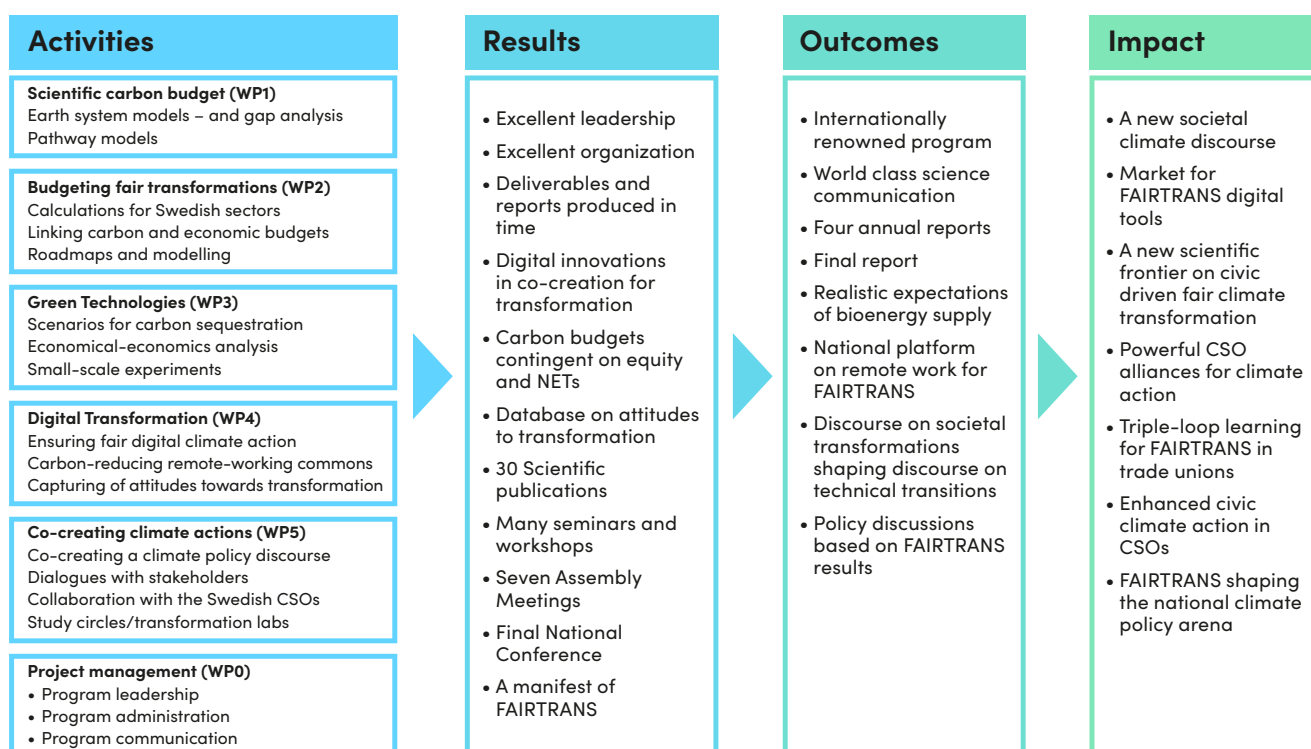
Activities

Scientific carbon budget (WP1)
Earth system models – and gap analysis
Pathway models

Budgeting fair transformations (WP2)
Calculations for Swedish sectors
Linking carbon and economic budgets
Roadmaps and modelling

Green Technologies (WP3)
Scenarios for carbon sequestration
Economical-economics analysis
Small-scale experiments

Digital Transformation (WP4)
Ensuring fair digital climate action
Carbon-reducing remote-working commons
Capturing of attitudes towards transformation

Co-creating climate actions (WP5)
Co-creating a climate policy discourse
Dialogues with stakeholders
Collaboration with the Swedish CSOs
Study circles/transformation labs

Project management (WP0)
• Program leadership
• Program administration
• Program communication

Results

• Excellent leadership
• Excellent organization
• Deliverables and reports produced in time
• Digital innovations in co-creation for transformation
• Carbon budgets contingent on equity and NETs
• Database on attitudes to transformation
• 30 Scientific publications
• Many seminars and workshops
• Seven Assembly Meetings
• Final National Conference
• A manifest of FAIRTRANS

Outcomes

• Internationally renowned program
• World class science communication
• Four annual reports
• Final report
• Realistic expectations of bioenergy supply
• National platform on remote work for FAIRTRANS
• Discourse on societal transformations shaping discourse on technical transitions
• Policy discussions based on FAIRTRANS results

Impact

• A new societal climate discourse
• Market for FAIRTRANS digital tools
• A new scientific frontier on civic driven fair climate transformation
• Powerful CSO alliances for climate action
• Triple-loop learning for FAIRTRANS in trade unions
• Enhanced civic climate action in CSOs
• FAIRTRANS shaping the national climate policy arena